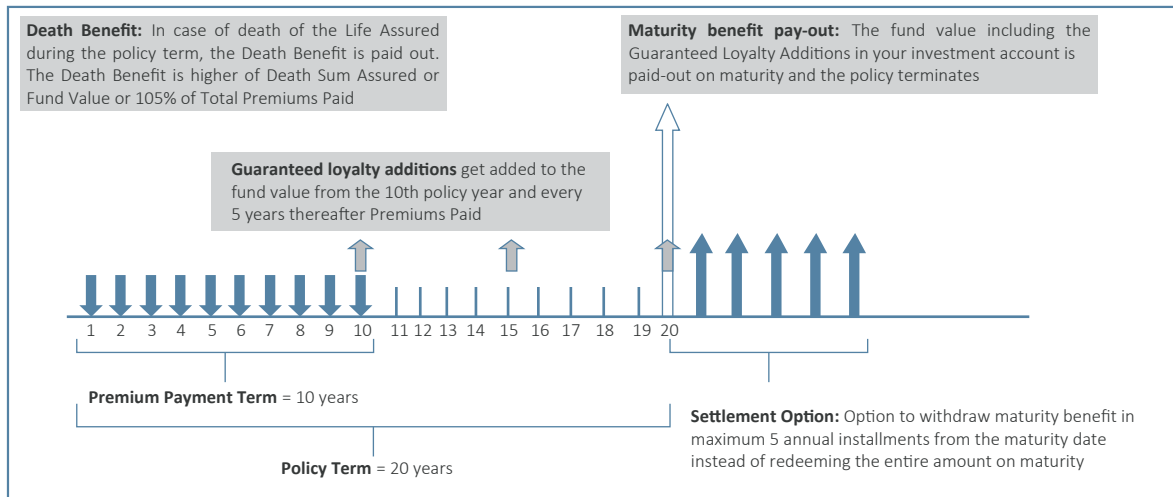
**Death Benefit:** In case of death of the Life Assured during the policy term, the Death Benefit is paid out. The Death Benefit is higher of Death Sum Assured or Fund Value or 105% of Total Premiums Paid

**Maturity benefit pay-out:** The fund value including the Guaranteed Loyalty Additions in your investment account is paid-out on maturity and the policy terminates

**Guaranteed loyalty additions** get added to the fund value from the 10th policy year and every 5 years thereafter Premiums Paid

1 2 3 4 5 6 7 8 9 10 11 12 13 14 15 16 17 18 19 20

**Premium Payment Term** = 10 years

**Settlement Option:** Option to withdraw maturity benefit in maximum 5 annual installments from the maturity date instead of redeeming the entire amount on maturity

**Policy Term** = 20 years